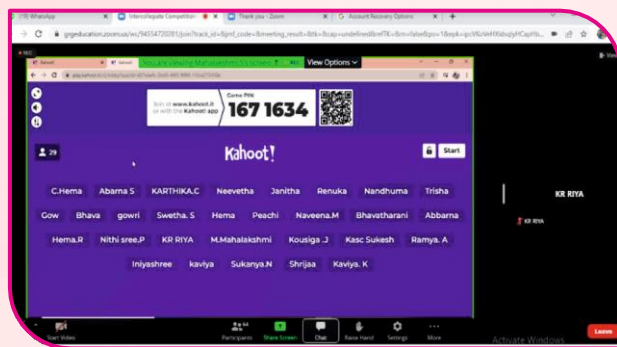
(19) WhatsApp
Intercollegiate Competition
Thank you - Zoom
Account Recovery Options

You are viewing Mahalakshmi S's screen
View Options

Join at www.kahoot.it or with the Kahoot! app
Game PIN:
167 1634

29
Kahoot!
Start

C.Hema
Abarna S
KARTHIKA.C
Neevetha
Janitha
Renuka
Nandhuma
Trisha
Gow
Bhava
gowri
Swetha. S
Hema
Peachi
Naveena.M
Bhavatharani
Abbarna
Hema.R
Nithi sree.P
KR RIYA
M.Mahalakshmi
Kousiga .J
Kasc Sukesh
Ramya. A
Iniyashree
kaviya
Sukanya.N
Shrijaa
Kaviya. K

KR RIYA
KR RIYA

Start Video
Participants
Share Screen
Chat
Raise Hand
Settings
More
Activate Windows
Leave